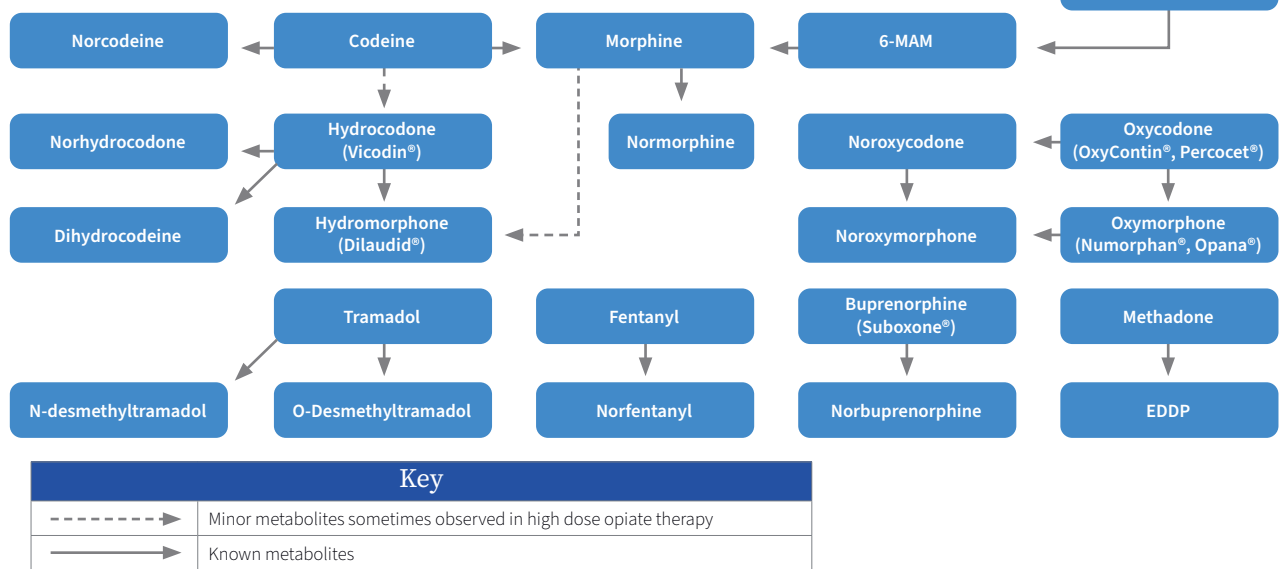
Norcodeine

Codeine

Morphine

6-MAM

Norhydrocodone

Hydrocodone (Vicodin®)

Normorphine

Noroxycodone

Oxycodone (OxyContin®, Percocet®)

Dihydrocodeine

Hydromorphone (Dilaudid®)

Noroxymorphone

Oxymorphone (Numorphan®, Opana®)

Tramadol

Fentanyl

Buprenorphine (Suboxone®)

Methadone

N-desmethyltramadol

O-Desmethyltramadol

Norfentanyl

Norbuprenorphine

EDDP

| Key | |
|---|---|
| | Minor metabolites sometimes observed in high dose opiate therapy |
| | Known metabolites |